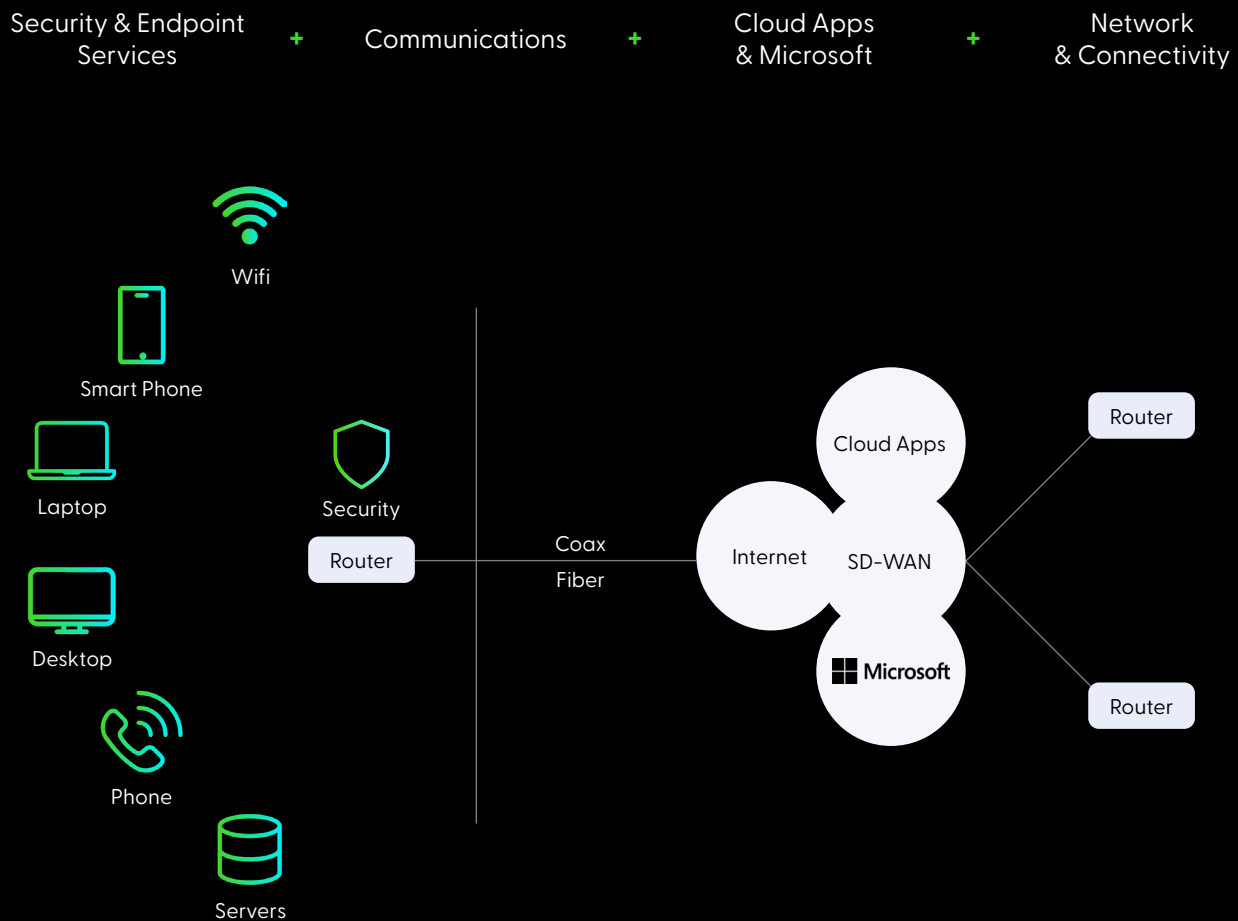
Security & Endpoint Services + Communications + Cloud Apps & Microsoft + Network & Connectivity

Wifi

Smart Phone

Laptop

Desktop

Phone

Servers

Security

Router

Coax

Fiber

Cloud Apps

Internet

SD-WAN

Microsoft

Router

Router